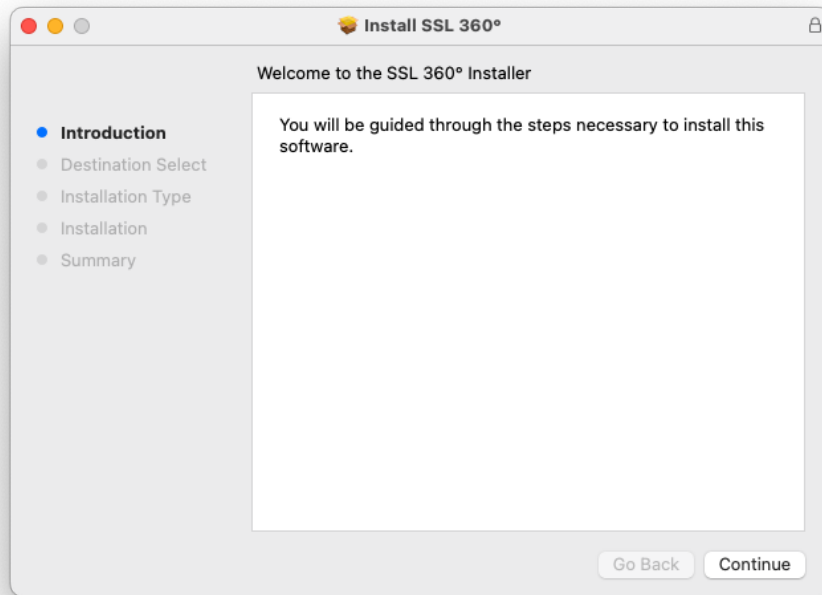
Install SSL 360°

Welcome to the SSL 360° Installer

Introduction
Destination Select
Installation Type
Installation
Summary

You will be guided through the steps necessary to install this software.

Go Back
Continue